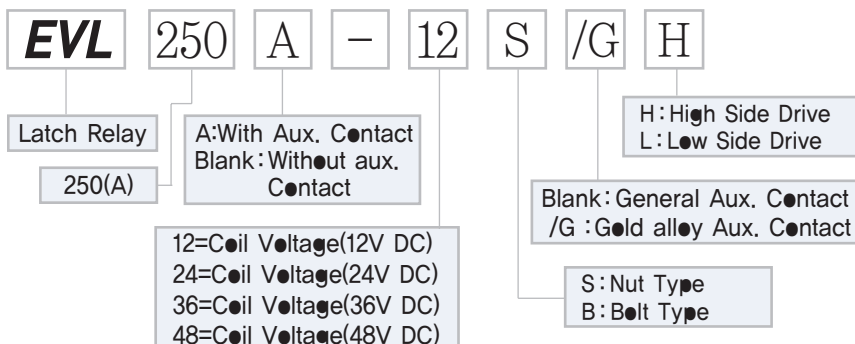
EVL 250 A – 12 S /G H

Latch Relay

250(A)

A:With Aux. Contact
Blank:Without aux. Contact

H:High Side Drive
L:Low Side Drive

Blank:General Aux. Contact
/G :Gold alloy Aux. Contact

12=Coil Voltage(12V DC)
24=Coil Voltage(24V DC)
36=Coil Voltage(36V DC)
48=Coil Voltage(48V DC)

S:Nut Type
B:Bolt Type